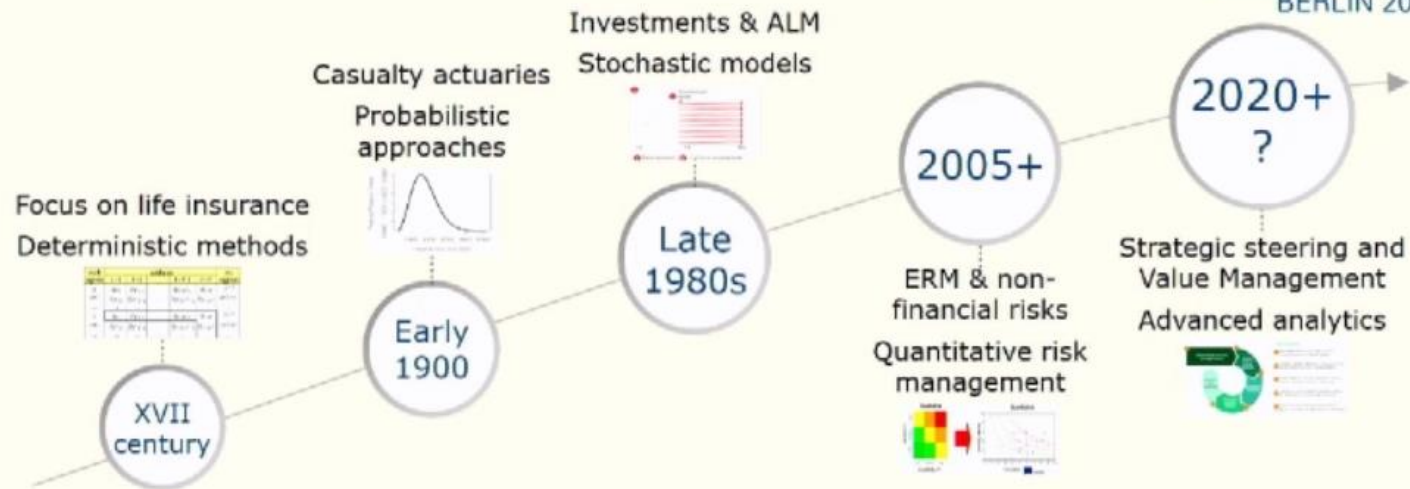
BERLIN 20

Focus on life insurance
Deterministic methods

XVII century

Casualty actuaries
Probabilistic approaches

Early 1900

Investments & ALM
Stochastic models

Late 1980s

2005+

ERM & non-financial risks
Quantitative risk management

2020+
?

Strategic steering and Value Management
Advanced analytics